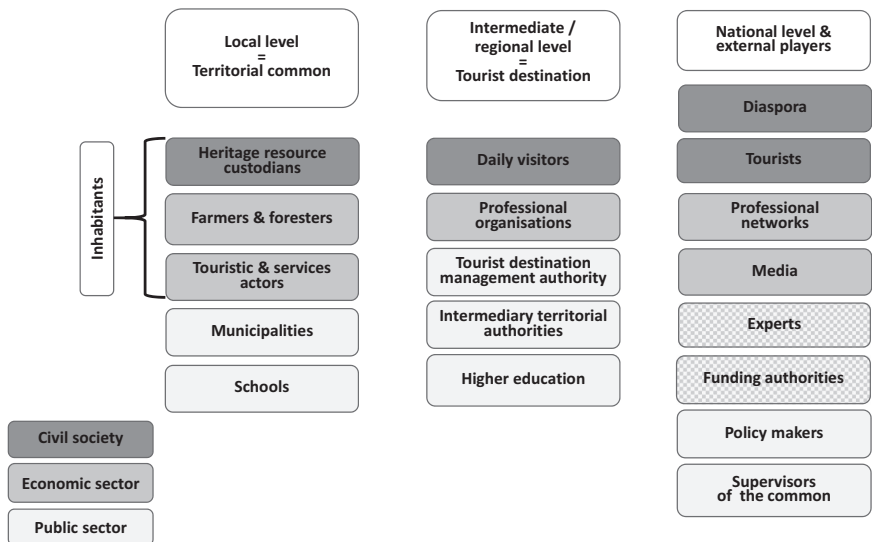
Local level
=
Territorial common

Heritage resource custodians

Farmers & foresters

Touristic & services actors

Municipalities

Schools

Inhabitants

Intermediate / regional level
=
Tourist destination

Daily visitors

Professional organisations

Tourist destination management authority

Intermediary territorial authorities

Higher education

National level & external players

Diaspora

Tourists

Professional networks

Media

Experts

Funding authorities

Policy makers

Supervisors of the common

Civil society

Economic sector

Public sector